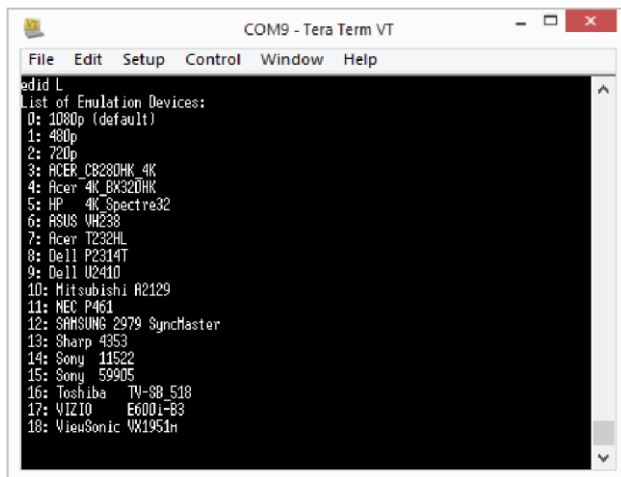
COM9 - Tera Term VT

File Edit Setup Control Window Help

edid L
List of Emulation Devices:
0: 1080p (default)
1: 480p
2: 720p
3: ACER_CB280HK_4K
4: Acer 4K_BX320HK
5: HP 4K_Spectre32
6: ASUS VH238
7: Acer T232HL
8: Dell P2314T
9: Dell U2410
10: Mitsubishi A2129
11: NEC P461
12: SAMSUNG 2979 SyncMaster
13: Sharp 4353
14: Sony 11522
15: Sony 59905
16: Toshiba TV-SB_518
17: VIZIO E600i-B3
18: ViewSonic VX1951m